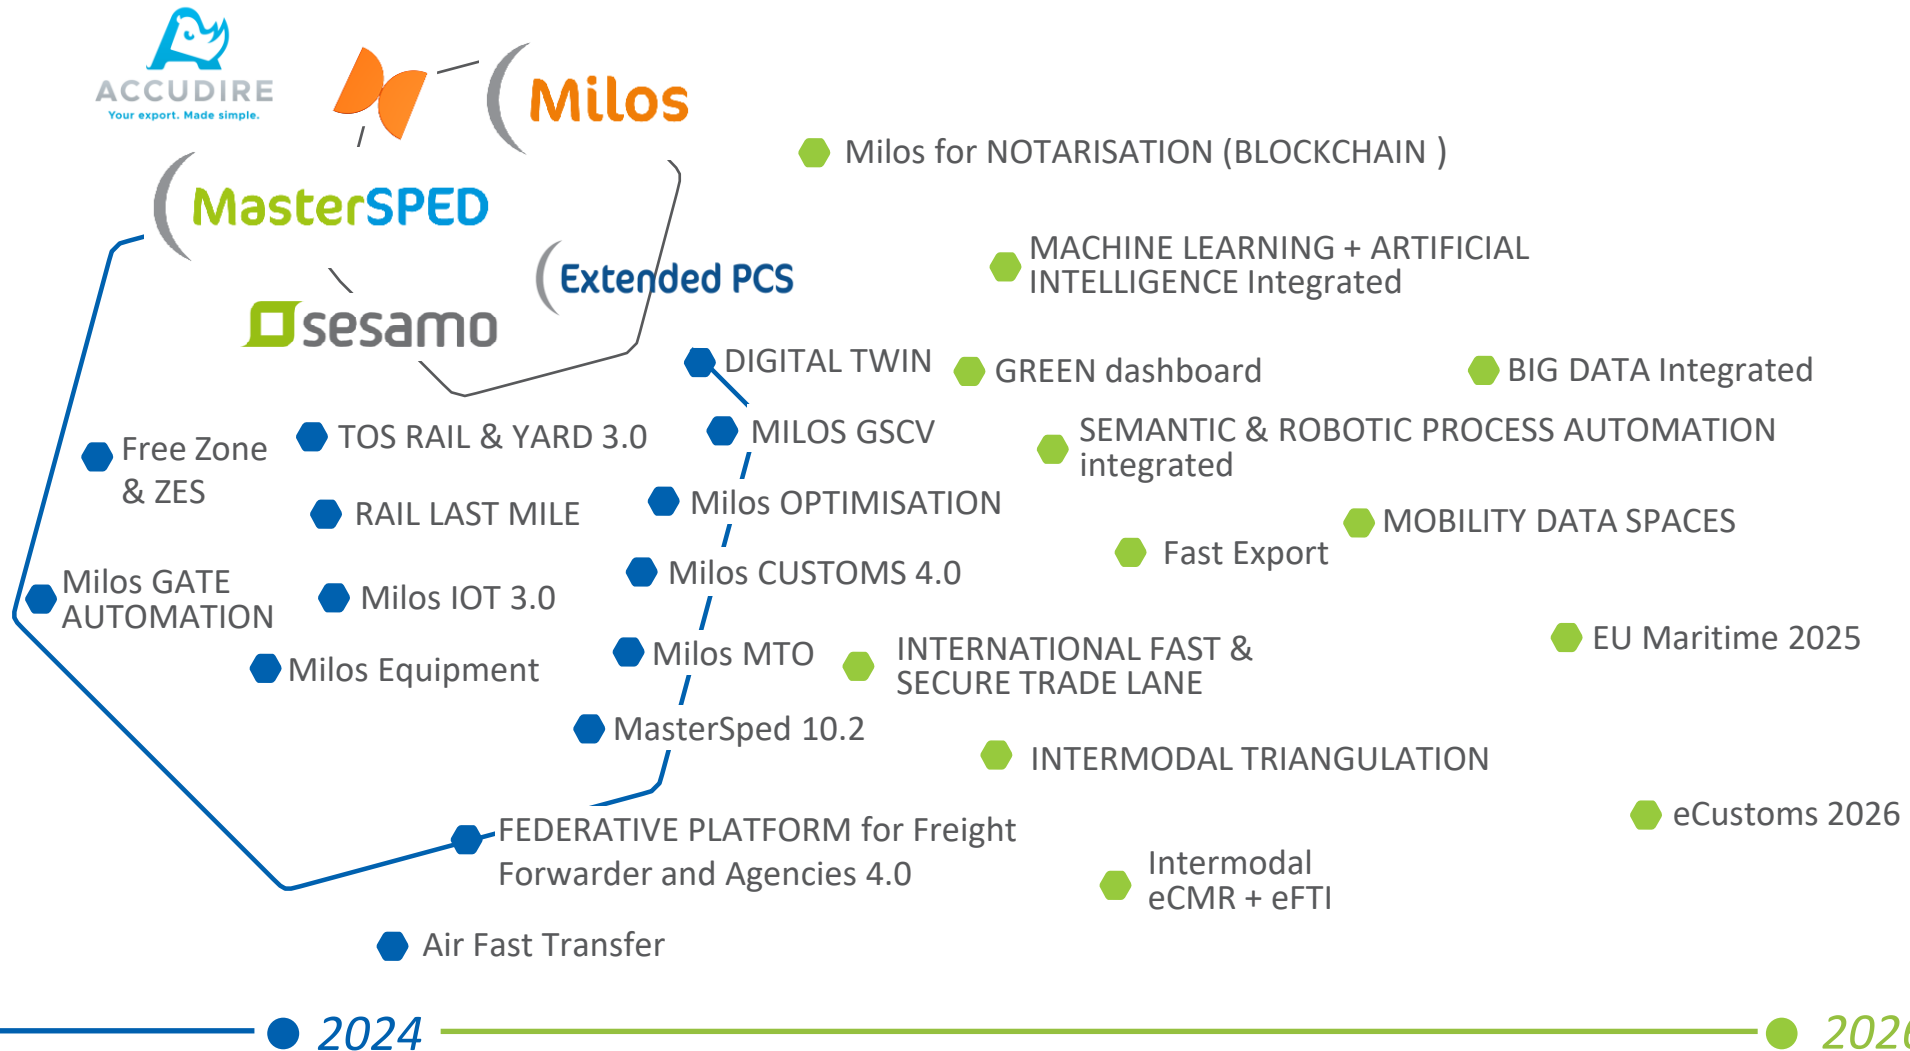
ACCUDIRE
Your export. Made simple.

Milos

MasterSPED

Extended PCS

sesamo

Milos for NOTARISATION (BLOCKCHAIN )

MACHINE LEARNING + ARTIFICIAL INTELLIGENCE Integrated

DIGITAL TWIN

GREEN dashboard

BIG DATA Integrated

Free Zone & ZES

TOS RAIL & YARD 3.0

MILOS GSCV

SEMANTIC & ROBOTIC PROCESS AUTOMATION integrated

RAIL LAST MILE

Milos OPTIMISATION

MOBILITY DATA SPACES

Fast Export

Milos GATE AUTOMATION

Milos IOT 3.0

Milos CUSTOMS 4.0

EU Maritime 2025

Milos Equipment

Milos MTO

INTERNATIONAL FAST & SECURE TRADE LANE

MasterSped 10.2

INTERMODAL TRIANGULATION

eCustoms 2026

FEDERATIVE PLATFORM for Freight Forwarder and Agencies 4.0

Intermodal eCMR + eFTI

Air Fast Transfer

2024

202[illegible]